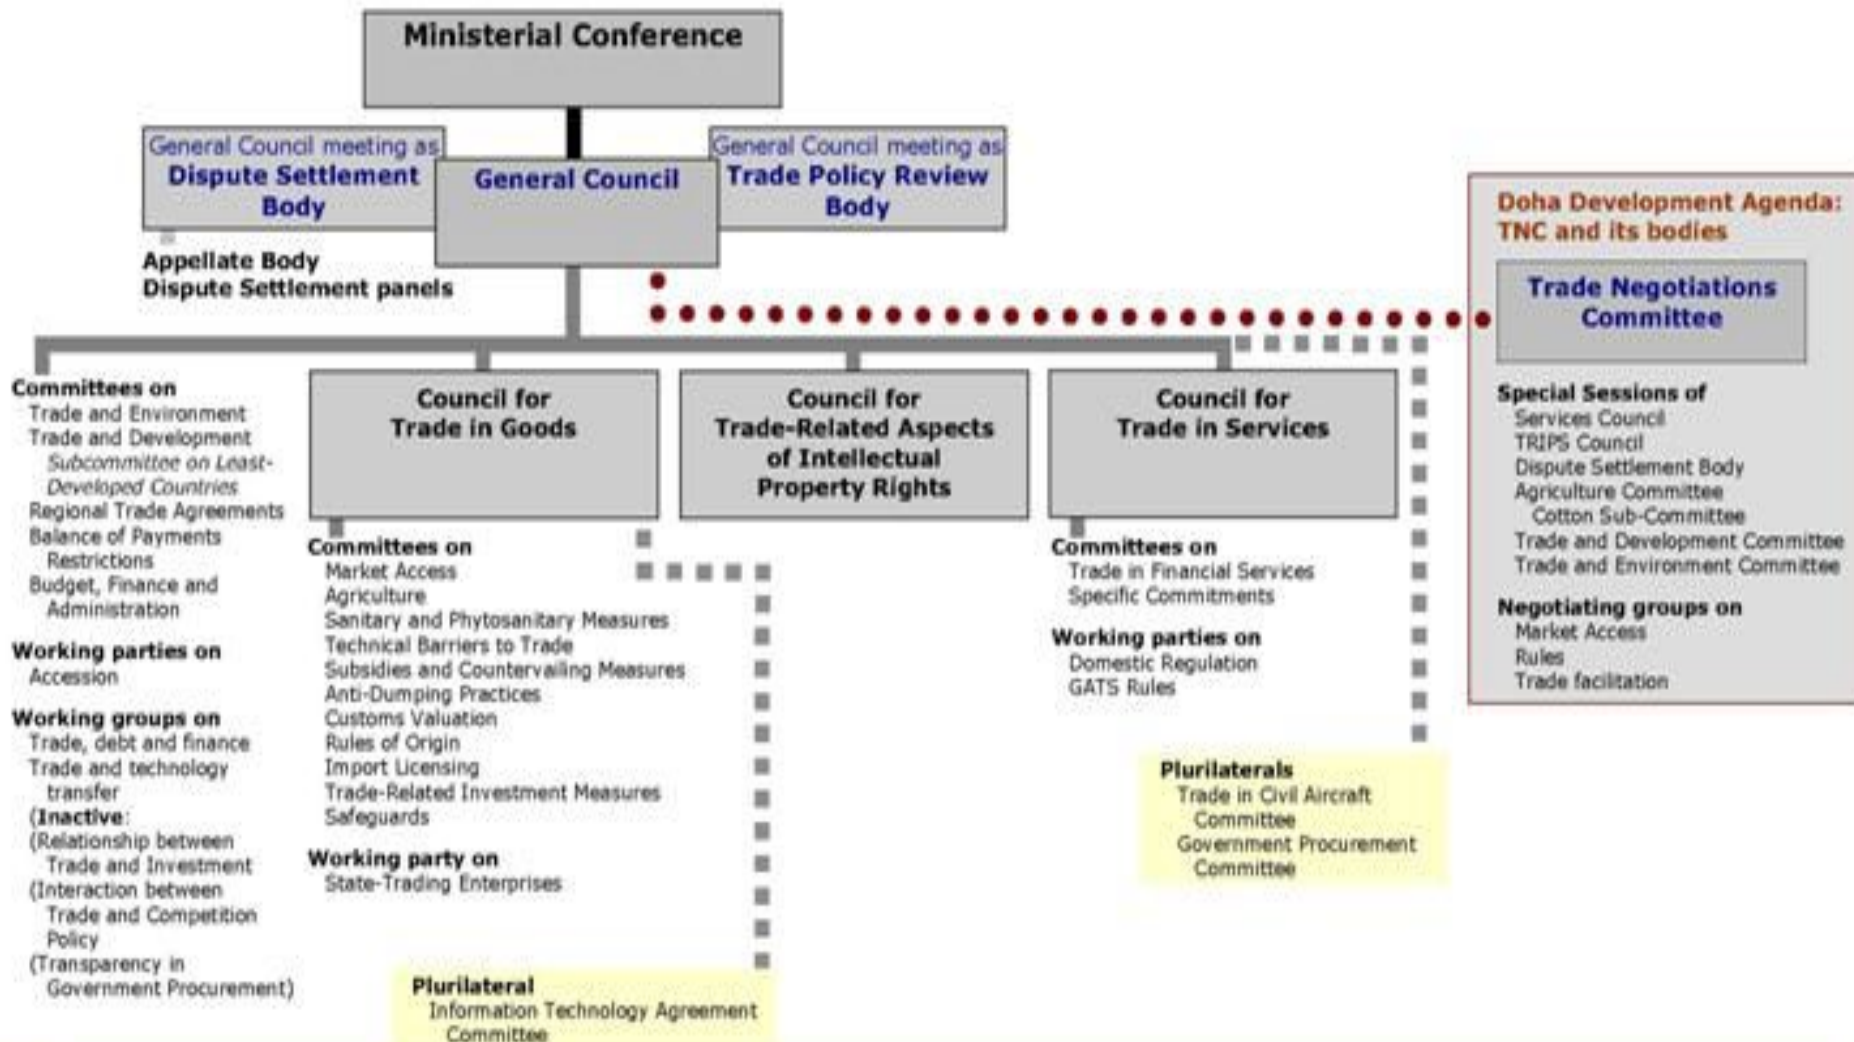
Ministerial Conference

General Council meeting as
Dispute Settlement Body

General Council

General Council meeting as
Trade Policy Review Body

Appellate Body
Dispute Settlement panels

Doha Development Agenda: TNC and its bodies

Trade Negotiations Committee

Special Sessions of
Services Council
TRIPS Council
Dispute Settlement Body
Agriculture Committee
Cotton Sub-Committee
Trade and Development Committee
Trade and Environment Committee

Negotiating groups on
Market Access
Rules
Trade facilitation

Committees on
Trade and Environment
Trade and Development
Subcommittee on Least-Developed Countries
Regional Trade Agreements
Balance of Payments Restrictions
Budget, Finance and Administration

Working parties on
Accession

Working groups on
Trade, debt and finance
Trade and technology transfer
(Inactive:
(Relationship between Trade and Investment
(Interaction between Trade and Competition Policy
(Transparency in Government Procurement)

Council for Trade in Goods

Committees on
Market Access
Agriculture
Sanitary and Phytosanitary Measures
Technical Barriers to Trade
Subsidies and Countervailing Measures
Anti-Dumping Practices
Customs Valuation
Rules of Origin
Import Licensing
Trade-Related Investment Measures
Safeguards

Working party on
State-Trading Enterprises

Plurilateral
Information Technology Agreement Committee

Council for Trade-Related Aspects of Intellectual Property Rights

Council for Trade in Services

Committees on
Trade in Financial Services
Specific Commitments

Working parties on
Domestic Regulation
GATS Rules

Plurilaterals
Trade in Civil Aircraft Committee
Government Procurement Committee